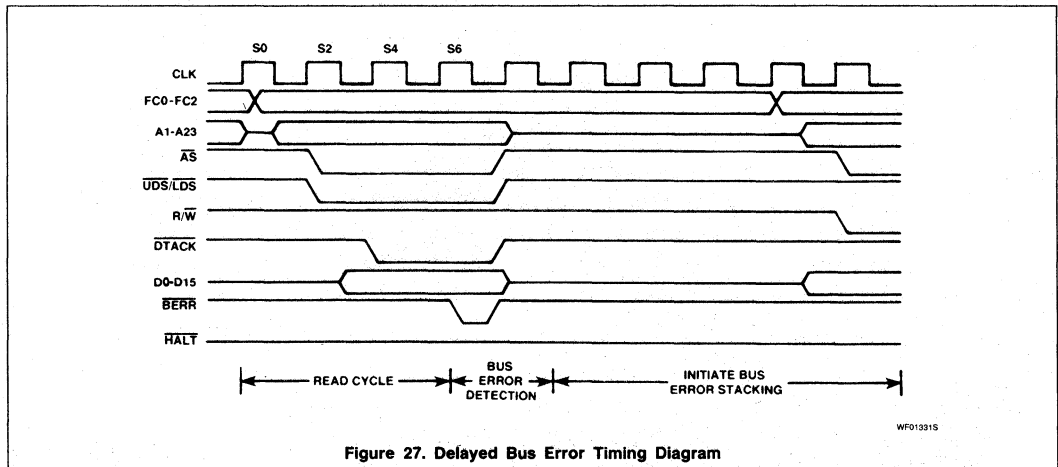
S0 S2 S4 S6

CLK

FC0-FC2

A1-A23

$\overline{AS}$

$\overline{UDS}/\overline{LDS}$

$R/\overline{W}$

$\overline{DTACK}$

D0-D15

$\overline{BERR}$

$\overline{HALT}$

READ CYCLE

BUS ERROR DETECTION

INITIATE BUS ERROR STACKING

WF01331S

Figure 27. Delayed Bus Error Timing Diagram